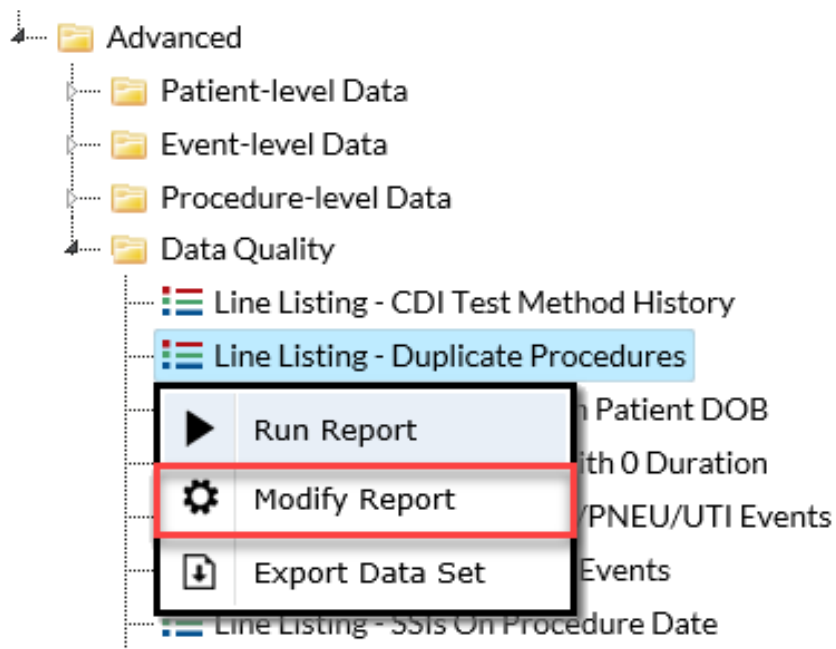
Advanced
Patient-level Data
Event-level Data
Procedure-level Data
Data Quality
Line Listing - CDI Test Method History
Line Listing - Duplicate Procedures
Run Report
Modify Report
Export Data Set
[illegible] Patient DOB
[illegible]ith 0 Duration
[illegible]/PNEU/UTI Events
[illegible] Events
Line Listing - SSIs On Procedure Date